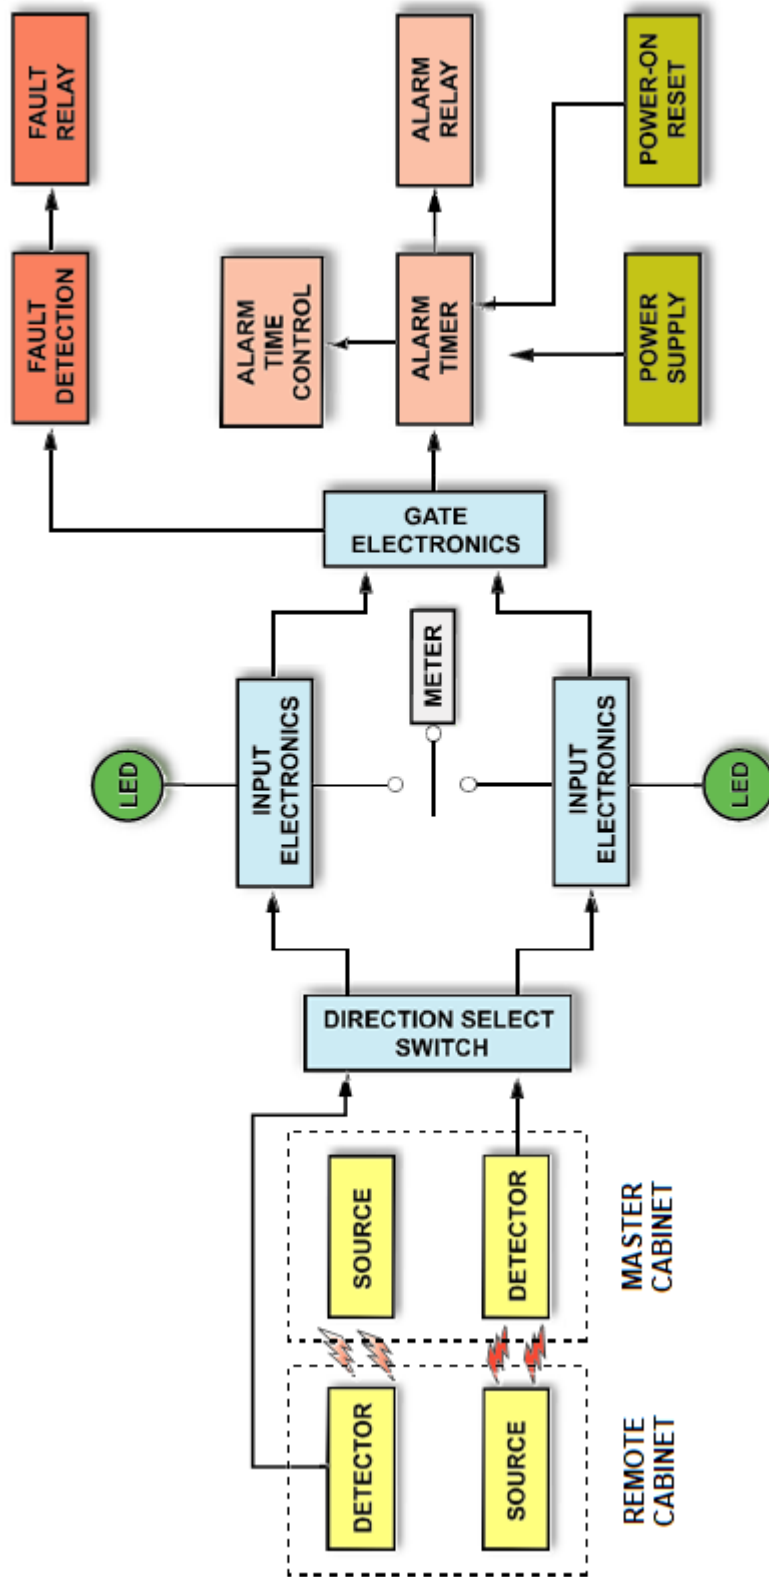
FAULT RELAY

FAULT DETECTION

ALARM RELAY

ALARM TIME CONTROL

ALARM TIMER

POWER-ON RESET

POWER SUPPLY

GATE ELECTRONICS

METER

LED

INPUT ELECTRONICS

INPUT ELECTRONICS

LED

DIRECTION SELECT SWITCH

SOURCE

DETECTOR

MASTER CABINET

DETECTOR

SOURCE

REMOTE CABINET